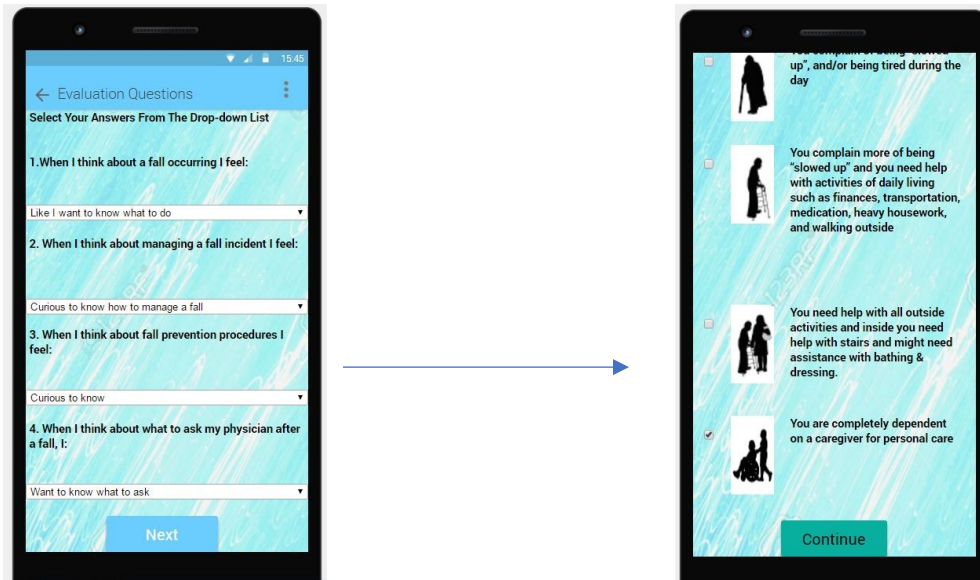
15:45

Evaluation Questions

Select Your Answers From The Drop-down List

1.When I think about a fall occurring I feel:

Like I want to know what to do

2. When I think about managing a fall incident I feel:

Curious to know how to manage a fall

3. When I think about fall prevention procedures I feel:

Curious to know

4. When I think about what to ask my physician after a fall, I:

Want to know what to ask

Next

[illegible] up", and/or being tired during the day

You complain more of being "slowed up" and you need help with activities of daily living such as finances, transportation, medication, heavy housework, and walking outside

You need help with all outside activities and inside you need help with stairs and might need assistance with bathing & dressing.

You are completely dependent on a caregiver for personal care

Continue